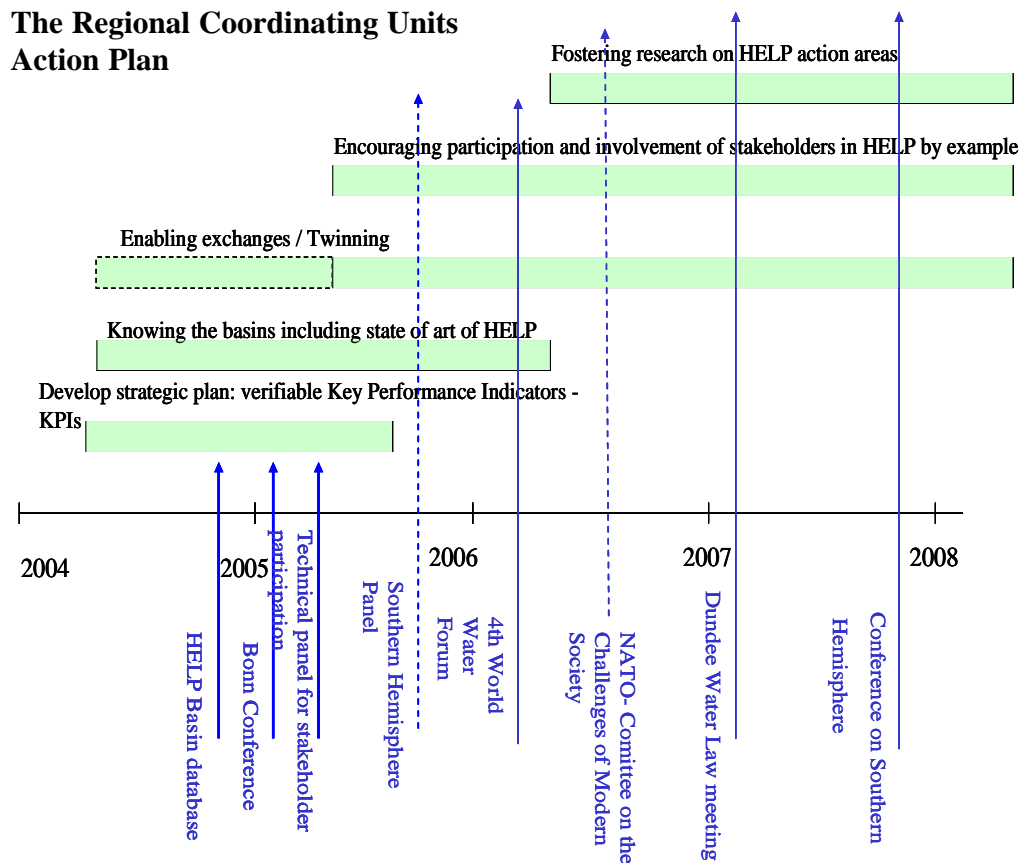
The Regional Coordinating Units Action Plan

Fostering research on HELP action areas

Encouraging participation and involvement of stakeholders in HELP by example

Enabling exchanges / Twinning

Knowing the basins including state of art of HELP

Develop strategic plan: verifiable Key Performance Indicators - KPIs

2004

2005

2006

2007

2008

HELP Basin database

Bonn Conference

Technical panel for stakeholder participation

Southern Hemisphere Panel

4th World Water Forum

NATO- Comitee on the Challenges of Modern Society

Dundee Water Law meeting

Conference on Southern Hemisphere